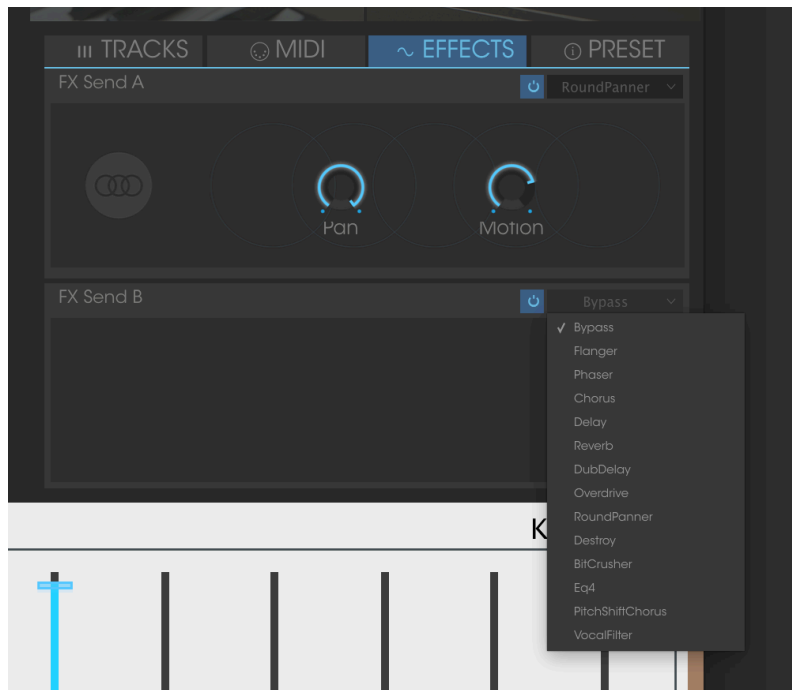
TRACKS
MIDI
EFFECTS
PRESET

FX Send A
RoundPanner
Pan
Motion

FX Send B
Bypass

✓ Bypass
Flanger
Phaser
Chorus
Delay
Reverb
DubDelay
Overdrive
RoundPanner
Destroy
BitCrusher
Eq4
PitchShiftChorus
VocalFilter

K